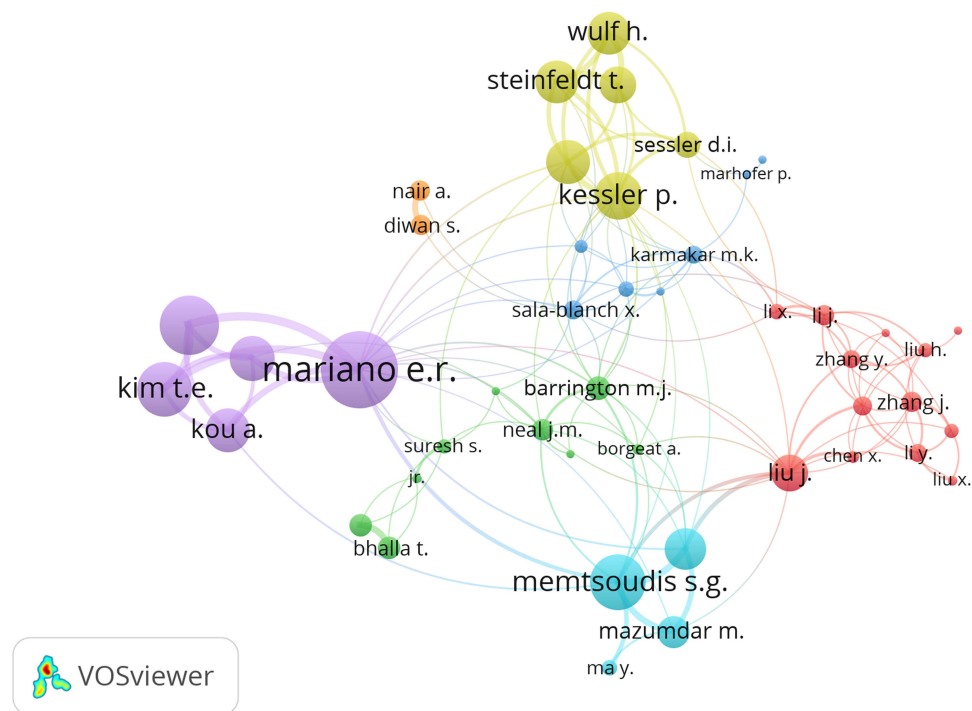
wulf h.
steinfeldt t.
sessler d.i.
marhofer p.
nair a.
kessler p.
diwan s.
karmakar m.k.
sala-blanch x.
li x.
li j.
liu h.
zhang y.
mariano e.r.
kim t.e.
barrington m.j.
zhang j.
kou a.
neal j.m.
suresh s.
borgeat a.
chen x.
li y.
liu j.
liu x.
jr.
bhalla t.
memtsoudis s.g.
mazumdar m.
ma y.
VOSviewer